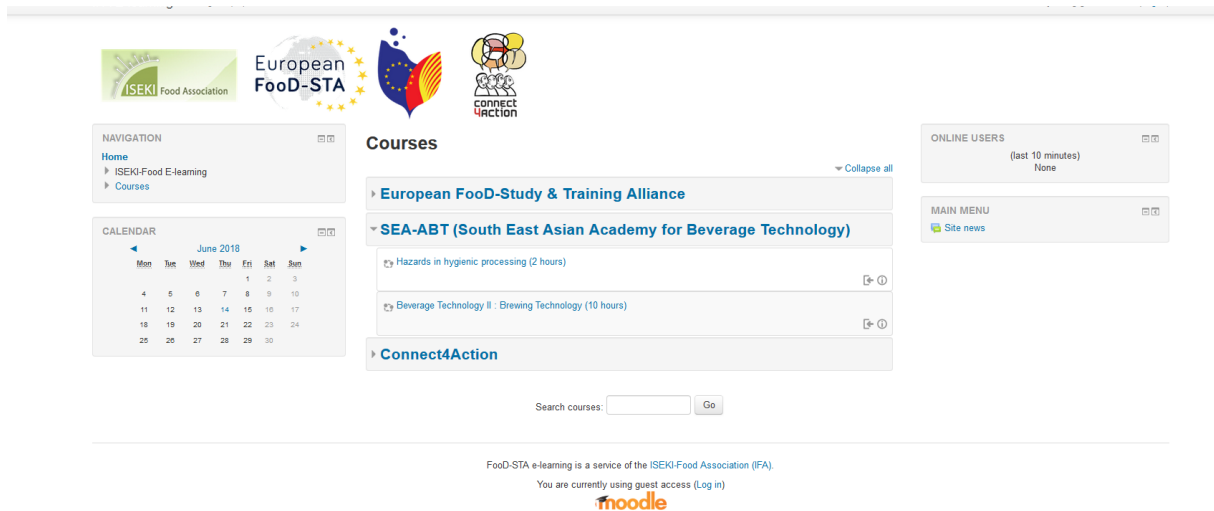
ISEKI Food Association

European FooD-STA

connect 4action

NAVIGATION
Home
ISEKI-Food E-learning
Courses

CALENDAR
◄ June 2018 ►

| Mon | Tue | Wed | Thu | Fri | Sat | Sun |
|---|---|---|---|---|---|---|
| | | | | 1 | 2 | 3 |
| 4 | 5 | 6 | 7 | 8 | 9 | 10 |
| 11 | 12 | 13 | 14 | 15 | 16 | 17 |
| 18 | 19 | 20 | 21 | 22 | 23 | 24 |
| 25 | 26 | 27 | 28 | 29 | 30 | |

Courses

Collapse all

European FooD-Study & Training Alliance

SEA-ABT (South East Asian Academy for Beverage Technology)

Hazards in hygienic processing (2 hours)

Beverage Technology II : Brewing Technology (10 hours)

Connect4Action

Search courses: Go

ONLINE USERS
(last 10 minutes)
None

MAIN MENU
Site news

FooD-STA e-learning is a service of the ISEKI-Food Association (IFA).

You are currently using guest access (Log in)

moodle